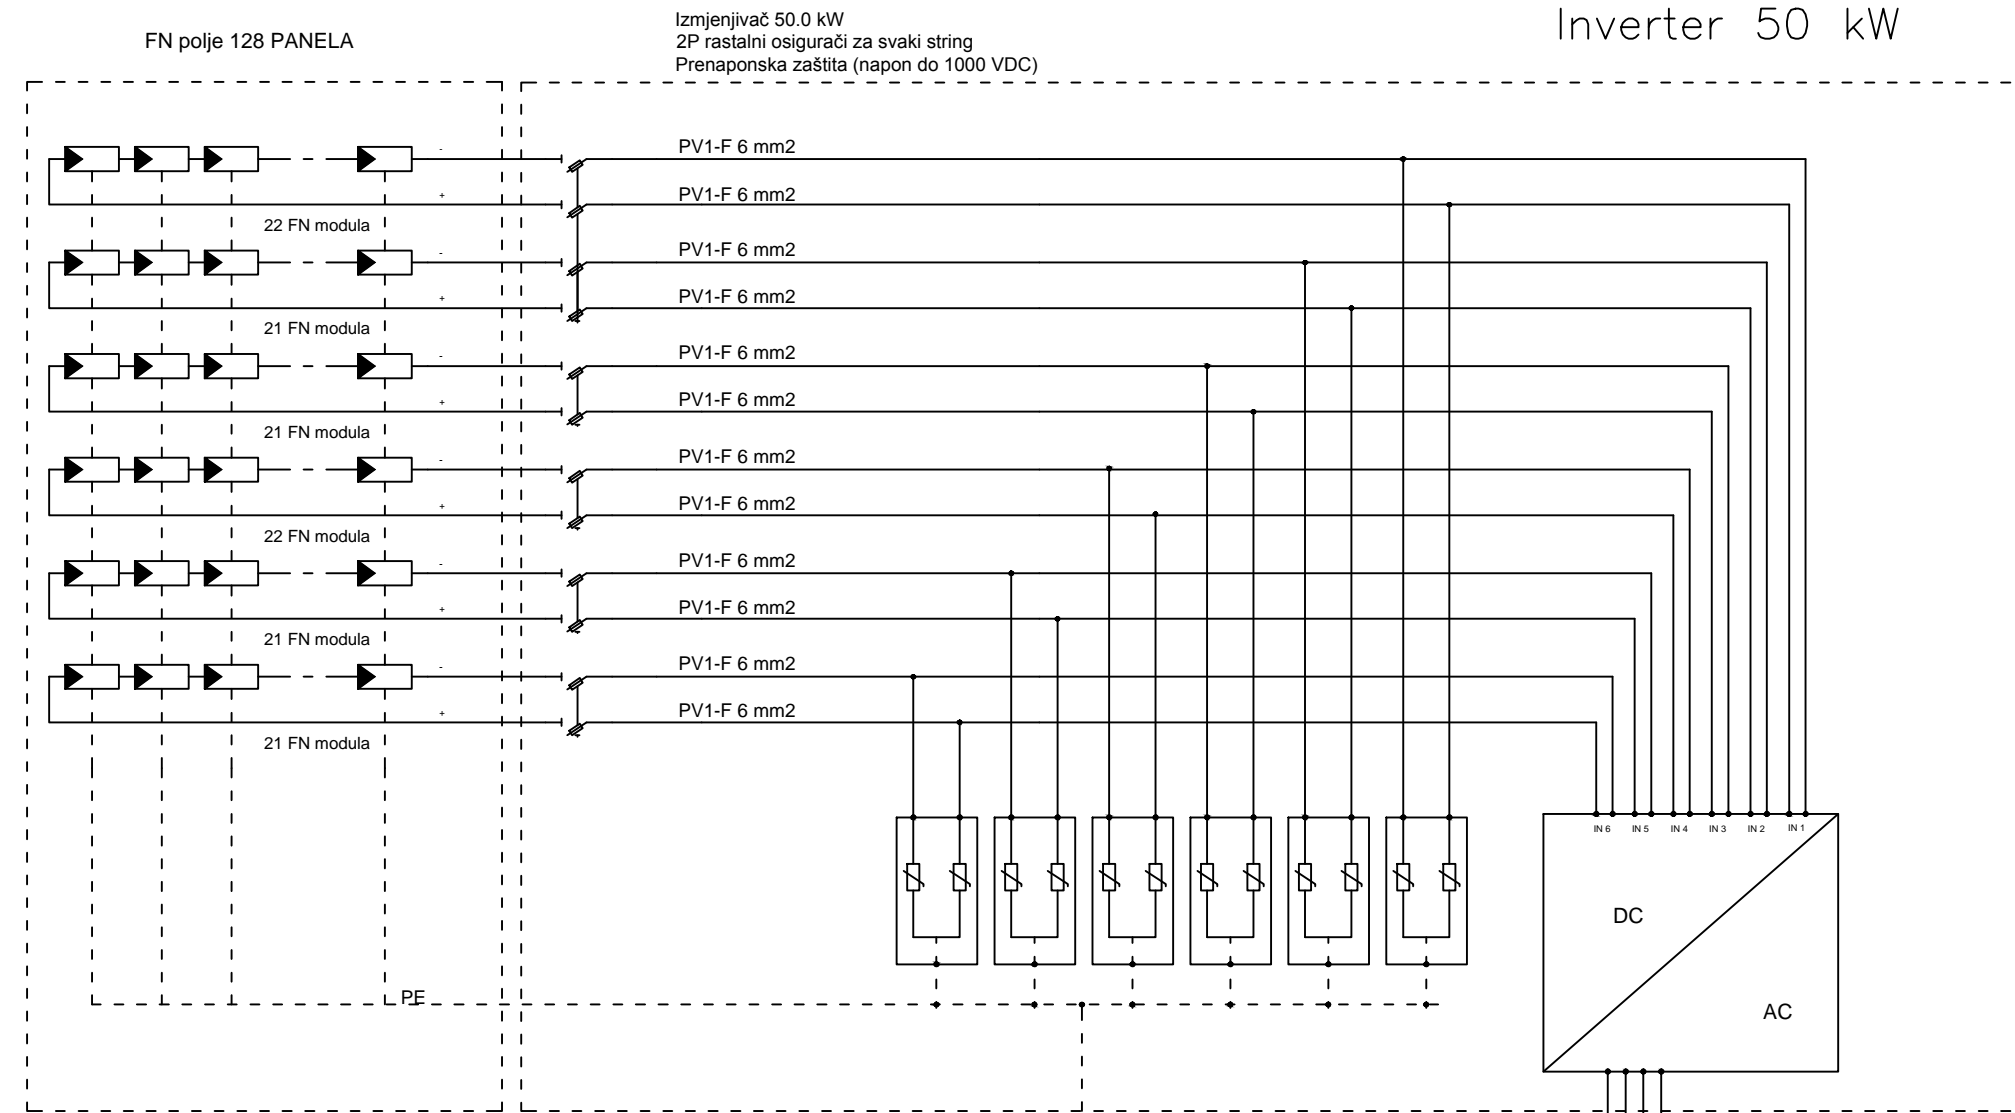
FN polje 128 PANELA

Izmjenjivač 50.0 kW
2P rastalni osigurači za svaki string
Prenaponska zaštita (napon do 1000 VDC)

Inverter 50 kW

-
PV1-F 6 mm2
+
PV1-F 6 mm2
22 FN modula
-
PV1-F 6 mm2
+
PV1-F 6 mm2
21 FN modula
-
PV1-F 6 mm2
+
PV1-F 6 mm2
21 FN modula
-
PV1-F 6 mm2
+
PV1-F 6 mm2
22 FN modula
-
PV1-F 6 mm2
+
PV1-F 6 mm2
21 FN modula
-
PV1-F 6 mm2
+
PV1-F 6 mm2
21 FN modula

IN 6 IN 5 IN 4 IN 3 IN 2 IN 1

DC

AC

PE